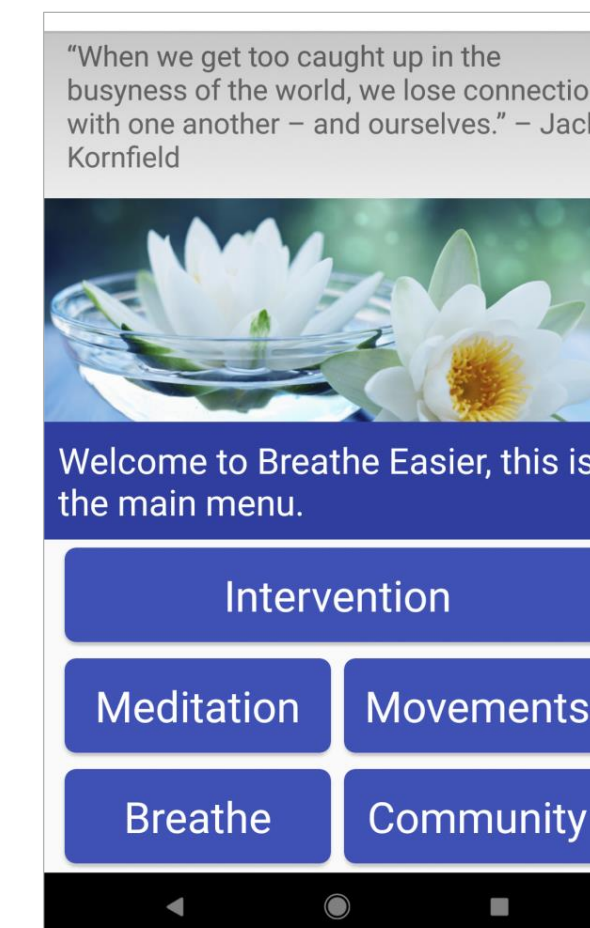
"When we get too caught up in the busyness of the world, we lose connectio with one another – and ourselves." – Jacl Kornfield

Welcome to Breathe Easier, this is the main menu.

Intervention

Meditation

Movements

Breathe

Community